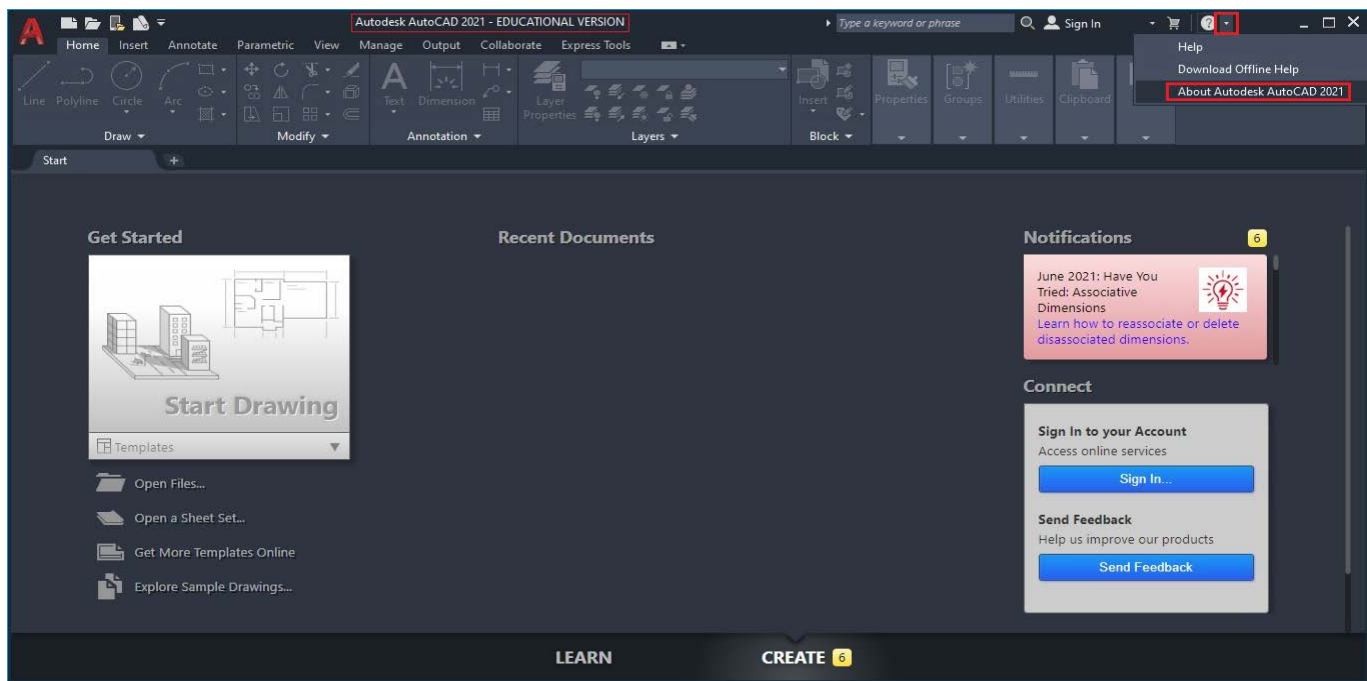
A
Autodesk AutoCAD 2021 - EDUCATIONAL VERSION
Type a keyword or phrase
Sign In
Help
Download Offline Help
About Autodesk AutoCAD 2021

Home Insert Annotate Parametric View Manage Output Collaborate Express Tools

Line Polyline Circle Arc
Draw
Modify
Text Dimension
Annotation
Layer Properties
Layers
Insert
Block
Properties Groups Utilities Clipboard

Start +

Get Started

Start Drawing

Templates

Open Files...

Open a Sheet Set...

Get More Templates Online

Explore Sample Drawings...

Recent Documents

Notifications 6

June 2021: Have You Tried: Associative Dimensions
Learn how to reassociate or delete disassociated dimensions.

Connect

Sign In to your Account
Access online services
Sign In...

Send Feedback
Help us improve our products
Send Feedback

LEARN
CREATE 6